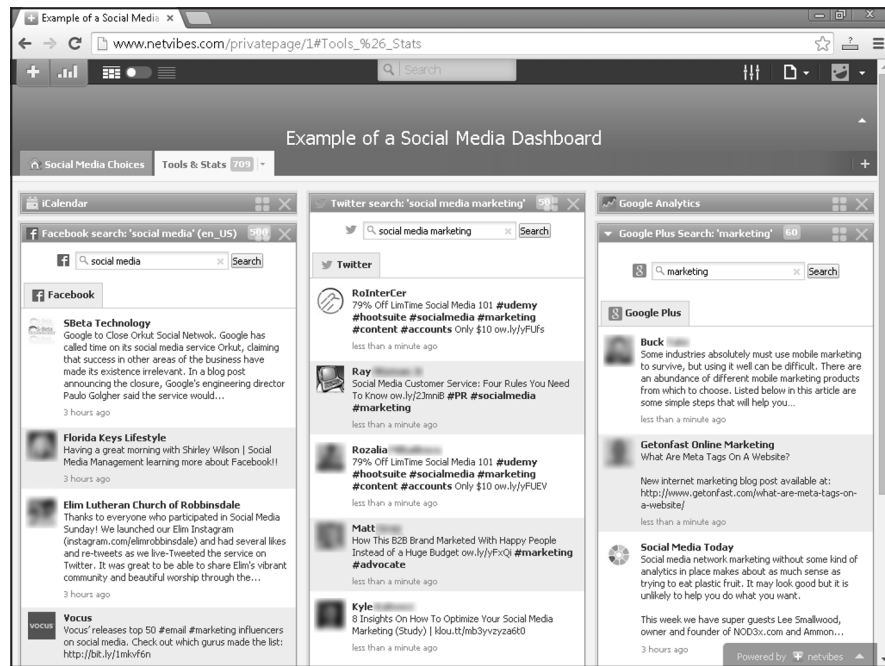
Example of a Social Media ×

www.netvibes.com/privatepage/1#Tools_%26_Stats

Search

Example of a Social Media Dashboard

Social Media Choices | Tools & Stats 709

iCalendar

Facebook search: 'social media' (en_US) 500

social media | Search

Facebook

SBeta Technology
Google to Close Orkut Social Netwok. Google has called time on its social media service Orkut, claiming that success in other areas of the business have made its existence irrelevant. In a blog post announcing the closure, Google's engineering director Paulo Golgher said the service would...
3 hours ago

Florida Keys Lifestyle
Having a great morning with Shirley Wilson | Social Media Management learning more about Facebook!!
3 hours ago

Elim Lutheran Church of Robbinsdale
Thanks to everyone who participated in Social Media Sunday! We launched our Elim Instagram (instagram.com/elimrobbinsdale) and had several likes and re-tweets as we live-Tweeted the service on Twitter. It was great to be able to share Elim's vibrant community and beautiful worship through the...
3 hours ago

Vocus
Vocus' releases top 50 #email #marketing influencers on social media. Check out which gurus made the list: http://bit.ly/1mkvf6n

Twitter search: 'social media marketing' 50

social media marketing | Search

Twitter

RoInterCer
79% Off LimTime Social Media 101 #udemy #hootsuite #socialmedia #marketing #content #accounts Only $10 ow.ly/yFUfs
less than a minute ago

Ray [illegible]
Social Media Customer Service: Four Rules You Need To Know ow.ly/2JmniB #PR #socialmedia #marketing
less than a minute ago

Rozalia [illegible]
79% Off LimTime Social Media 101 #udemy #hootsuite #socialmedia #marketing #content #accounts Only $10 ow.ly/yFUEV
less than a minute ago

Matt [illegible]
How This B2B Brand Marketed With Happy People Instead of a Huge Budget ow.ly/yFxQi #marketing #advocate
less than a minute ago

Kyle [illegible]
8 Insights On How To Optimize Your Social Media Marketing (Study) | klou.tt/mb3yvzyza6t0
less than a minute ago

Google Analytics

Google Plus Search: 'marketing' 60

marketing | Search

Google Plus

Buck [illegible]
Some industries absolutely must use mobile marketing to survive, but using it well can be difficult. There are an abundance of different mobile marketing products from which to choose. Listed below in this article are some simple steps that will help you...
less than a minute ago

Getonfast Online Marketing
What Are Meta Tags On A Website?

New internet marketing blog post available at: http://www.getonfast.com/what-are-meta-tags-on-a-website/
less than a minute ago

Social Media Today
Social media network marketing without some kind of analytics in place makes about as much sense as trying to eat plastic fruit. It may look good but it is unlikely to help you do what you want.

This week we have super guests Lee Smallwood, owner and founder of NOD3x.com and Ammon...
3 hours ago

Powered by netvibes